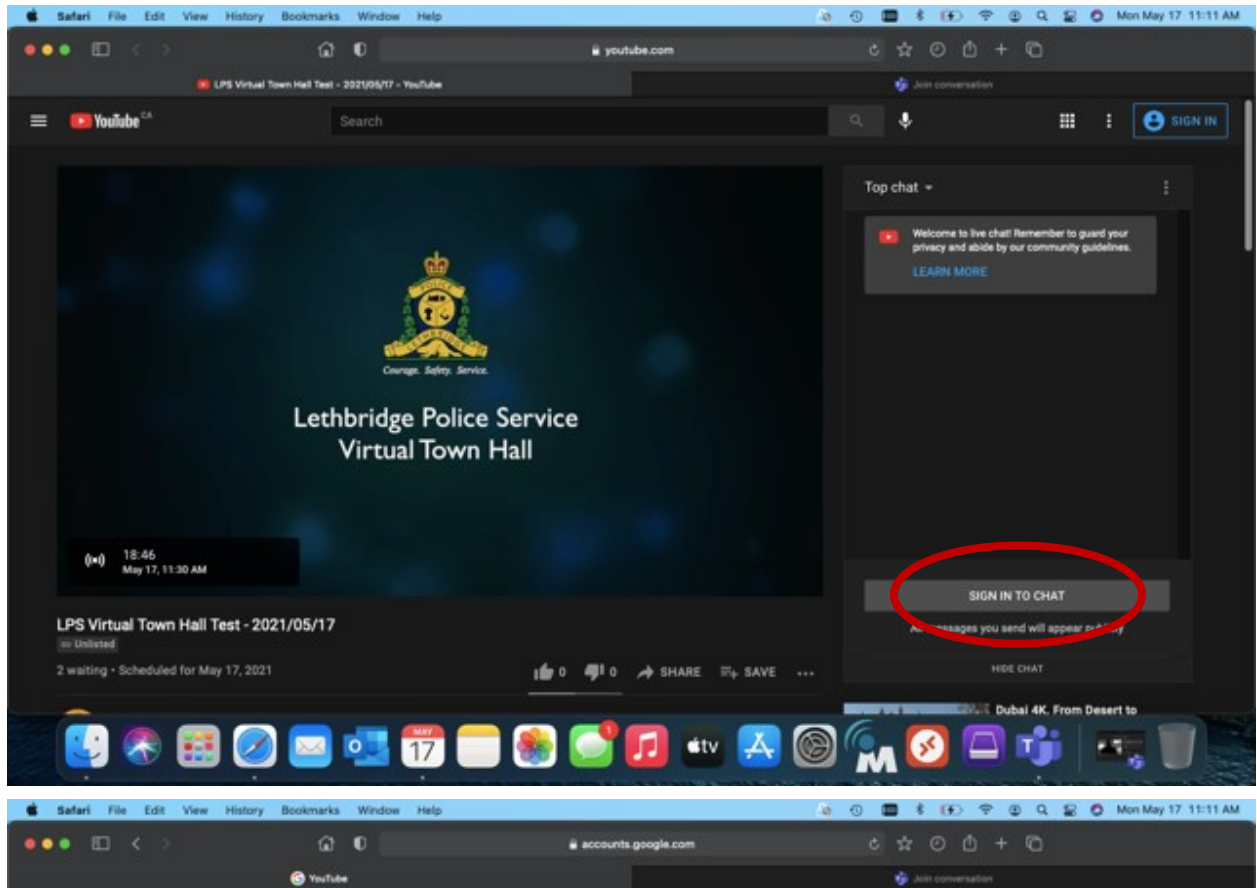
Safari File Edit View History Bookmarks Window Help Mon May 17 11:11 AM

youtube.com

LPS Virtual Town Hall Test - 2021/05/17 - YouTube

Join conversation

YouTube CA

Search

SIGN IN

Courage. Safety. Service.

Lethbridge Police Service
Virtual Town Hall

18:46
May 17, 11:30 AM

Top chat

Welcome to live chat! Remember to guard your privacy and abide by our community guidelines.

LEARN MORE

SIGN IN TO CHAT

All messages you send will appear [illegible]

HIDE CHAT

LPS Virtual Town Hall Test - 2021/05/17

Unlisted

2 waiting • Scheduled for May 17, 2021

0 0 SHARE SAVE ...

Dubai 4K. From Desert to

MAY 17

1

tv

Safari File Edit View History Bookmarks Window Help Mon May 17 11:11 AM

accounts.google.com

YouTube

Join conversation